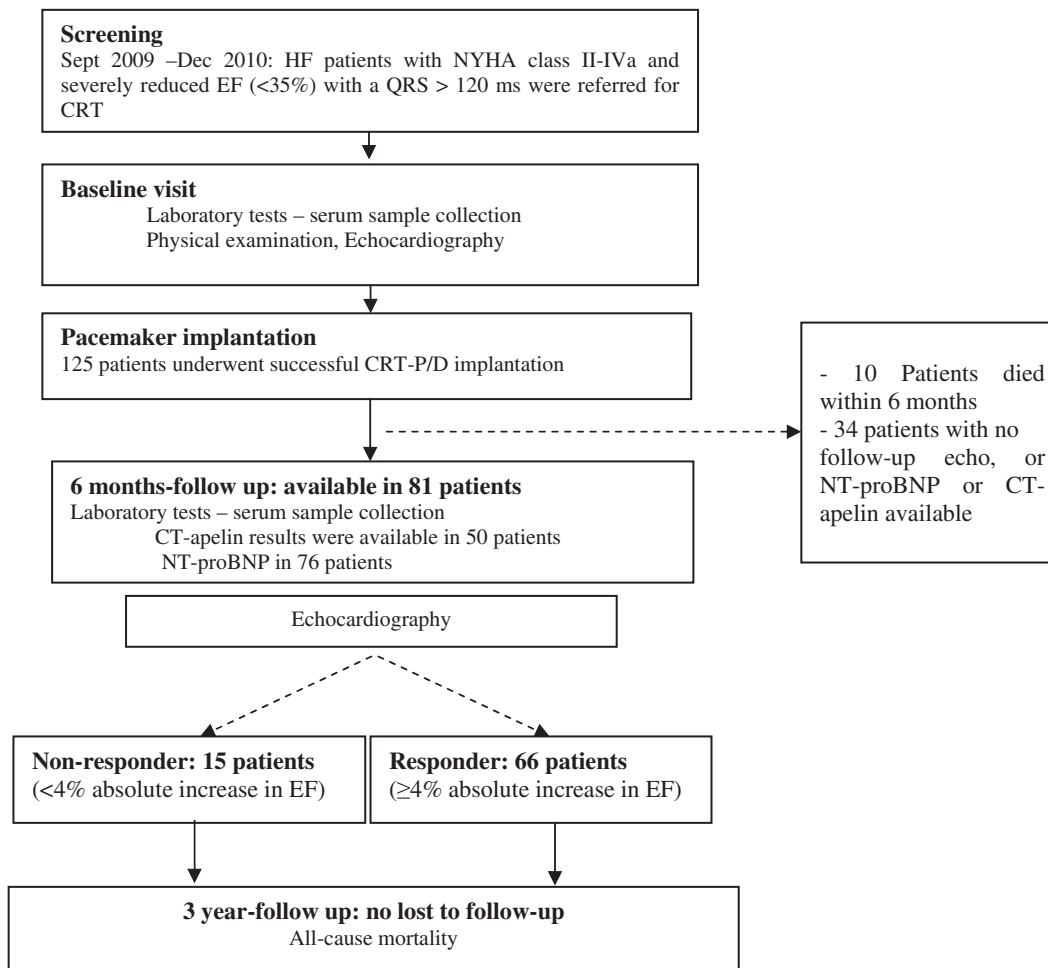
**Screening**
Sept 2009 –Dec 2010: HF patients with NYHA class II-IVa and severely reduced EF (<35%) with a QRS > 120 ms were referred for CRT

**Baseline visit**
Laboratory tests – serum sample collection
Physical examination, Echocardiography

**Pacemaker implantation**
125 patients underwent successful CRT-P/D implantation

- 10 Patients died within 6 months
- 34 patients with no follow-up echo, or NT-proBNP or CT-apelin available

**6 months-follow up: available in 81 patients**
Laboratory tests – serum sample collection
CT-apelin results were available in 50 patients
NT-proBNP in 76 patients

Echocardiography

**Non-responder: 15 patients**
(<4% absolute increase in EF)

**Responder: 66 patients**
(≥4% absolute increase in EF)

**3 year-follow up: no lost to follow-up**
All-cause mortality